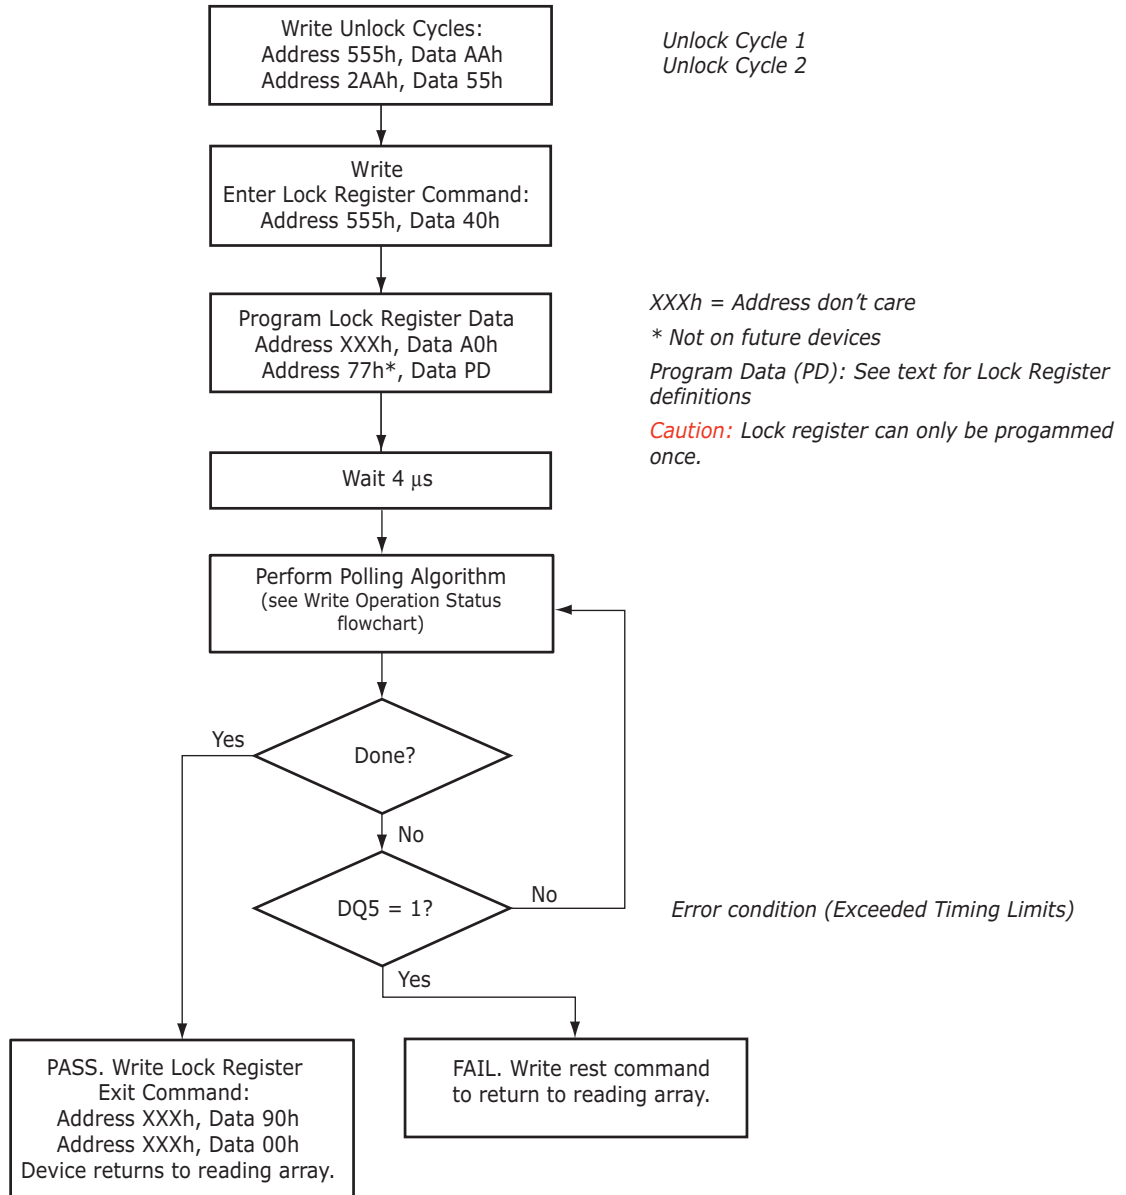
Write Unlock Cycles:
Address 555h, Data AAh
Address 2AAh, Data 55h

Unlock Cycle 1
Unlock Cycle 2

Write
Enter Lock Register Command:
Address 555h, Data 40h

Program Lock Register Data
Address XXXh, Data A0h
Address 77h*, Data PD

XXXh = Address don’t care

* Not on future devices

Program Data (PD): See text for Lock Register definitions

Caution: Lock register can only be progammed once.

Wait 4 μs

Perform Polling Algorithm
(see Write Operation Status flowchart)

Yes

Done?

No

DQ5 = 1?

No

Error condition (Exceeded Timing Limits)

Yes

PASS. Write Lock Register
Exit Command:
Address XXXh, Data 90h
Address XXXh, Data 00h
Device returns to reading array.

FAIL. Write rest command
to return to reading array.